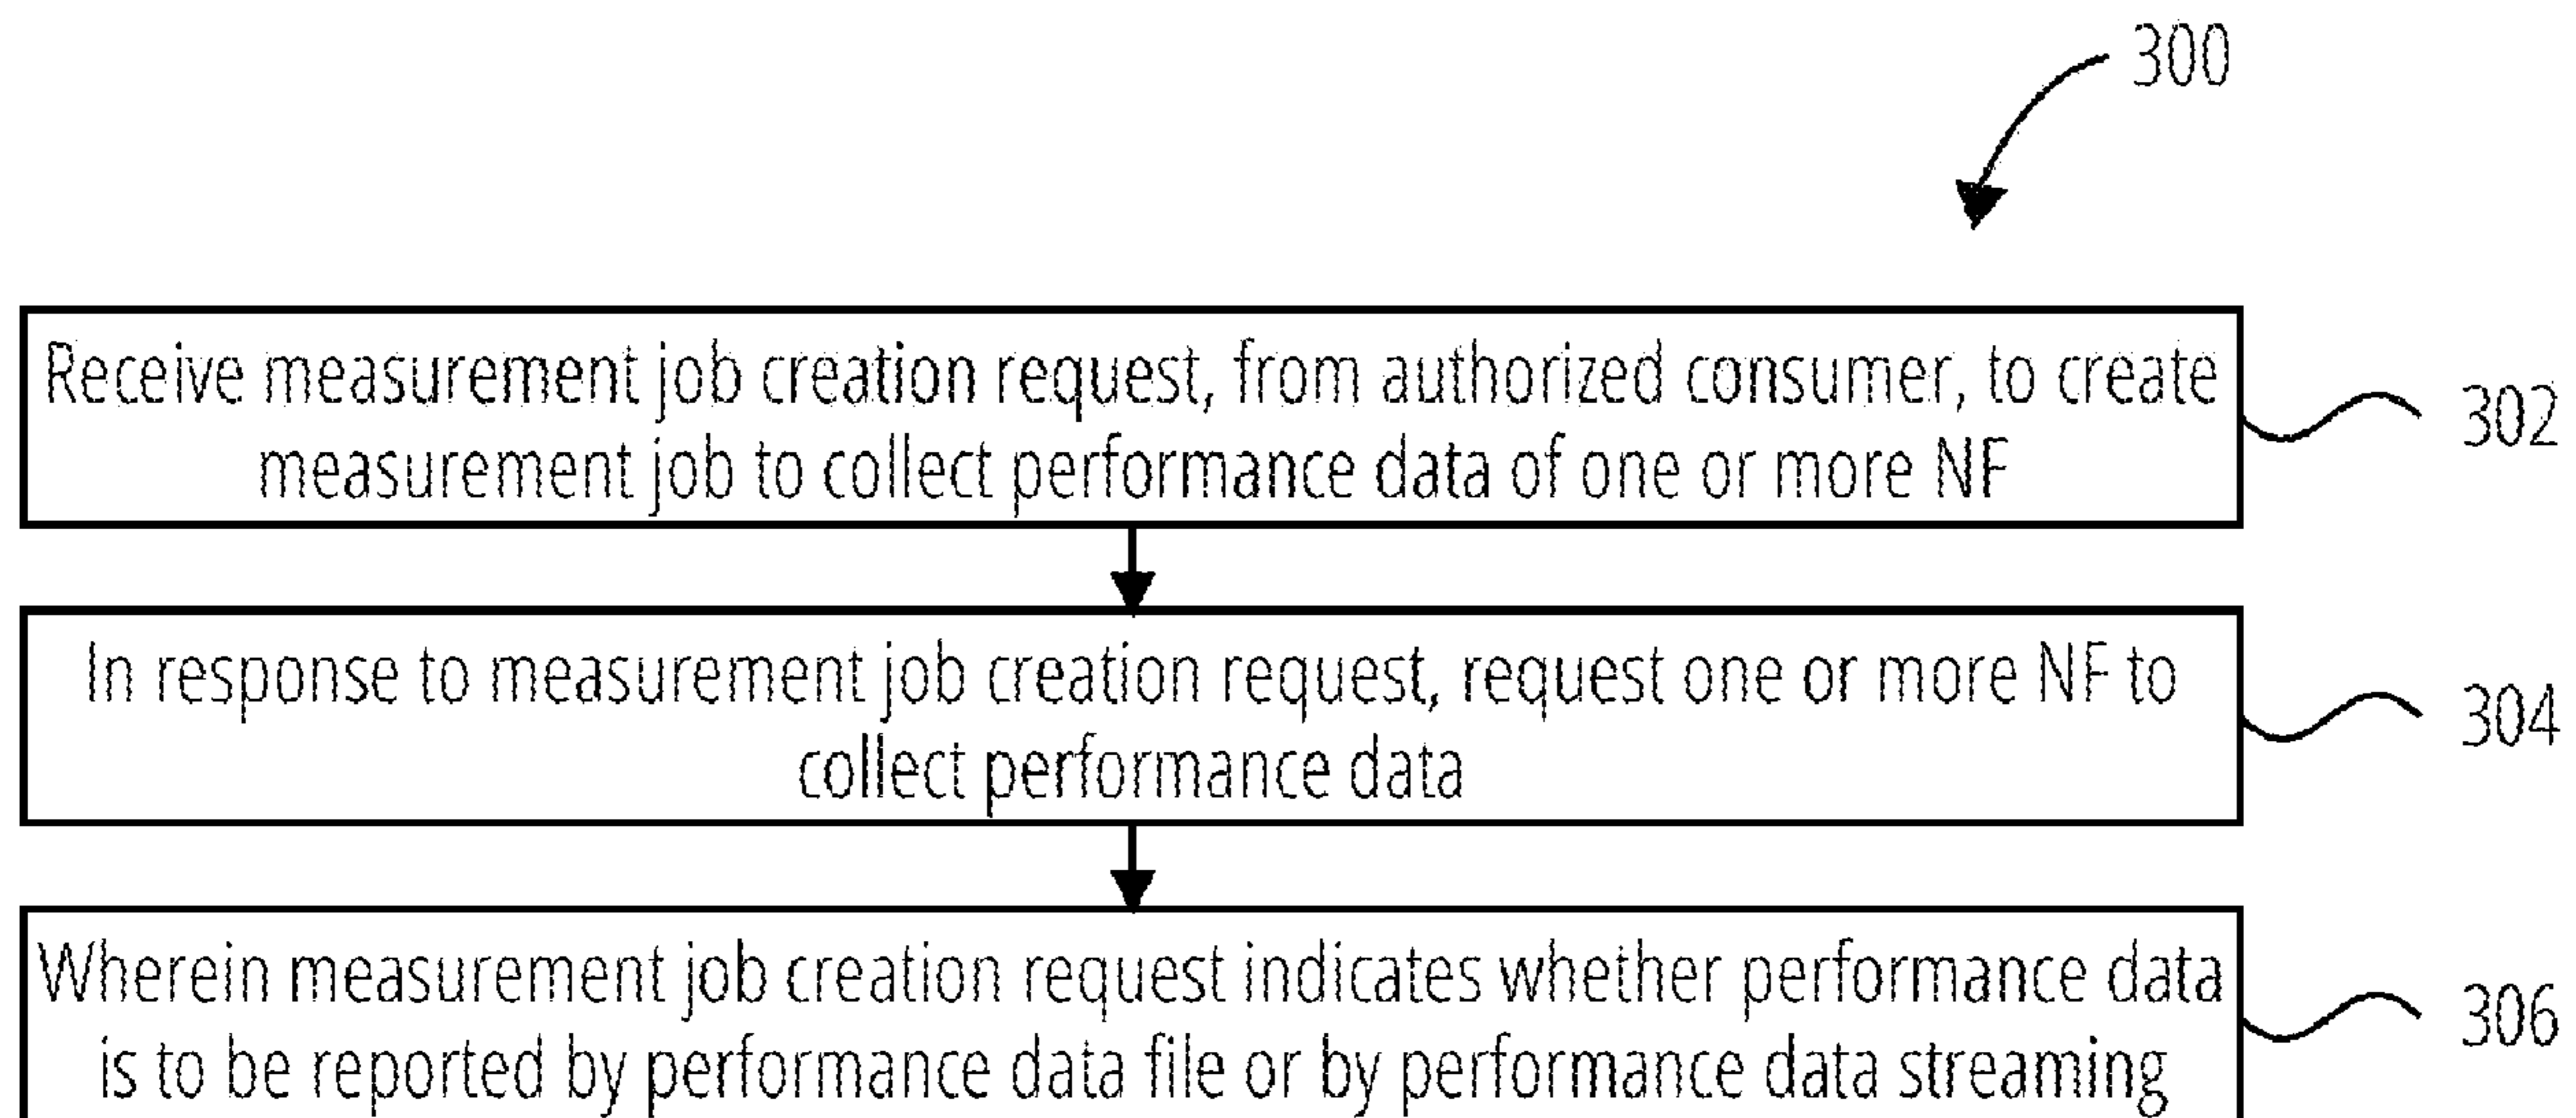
300

Receive measurement job creation request, from authorized consumer, to create measurement job to collect performance data of one or more NF

302

In response to measurement job creation request, request one or more NF to collect performance data

304

Wherein measurement job creation request indicates whether performance data is to be reported by performance data file or by performance data streaming

306